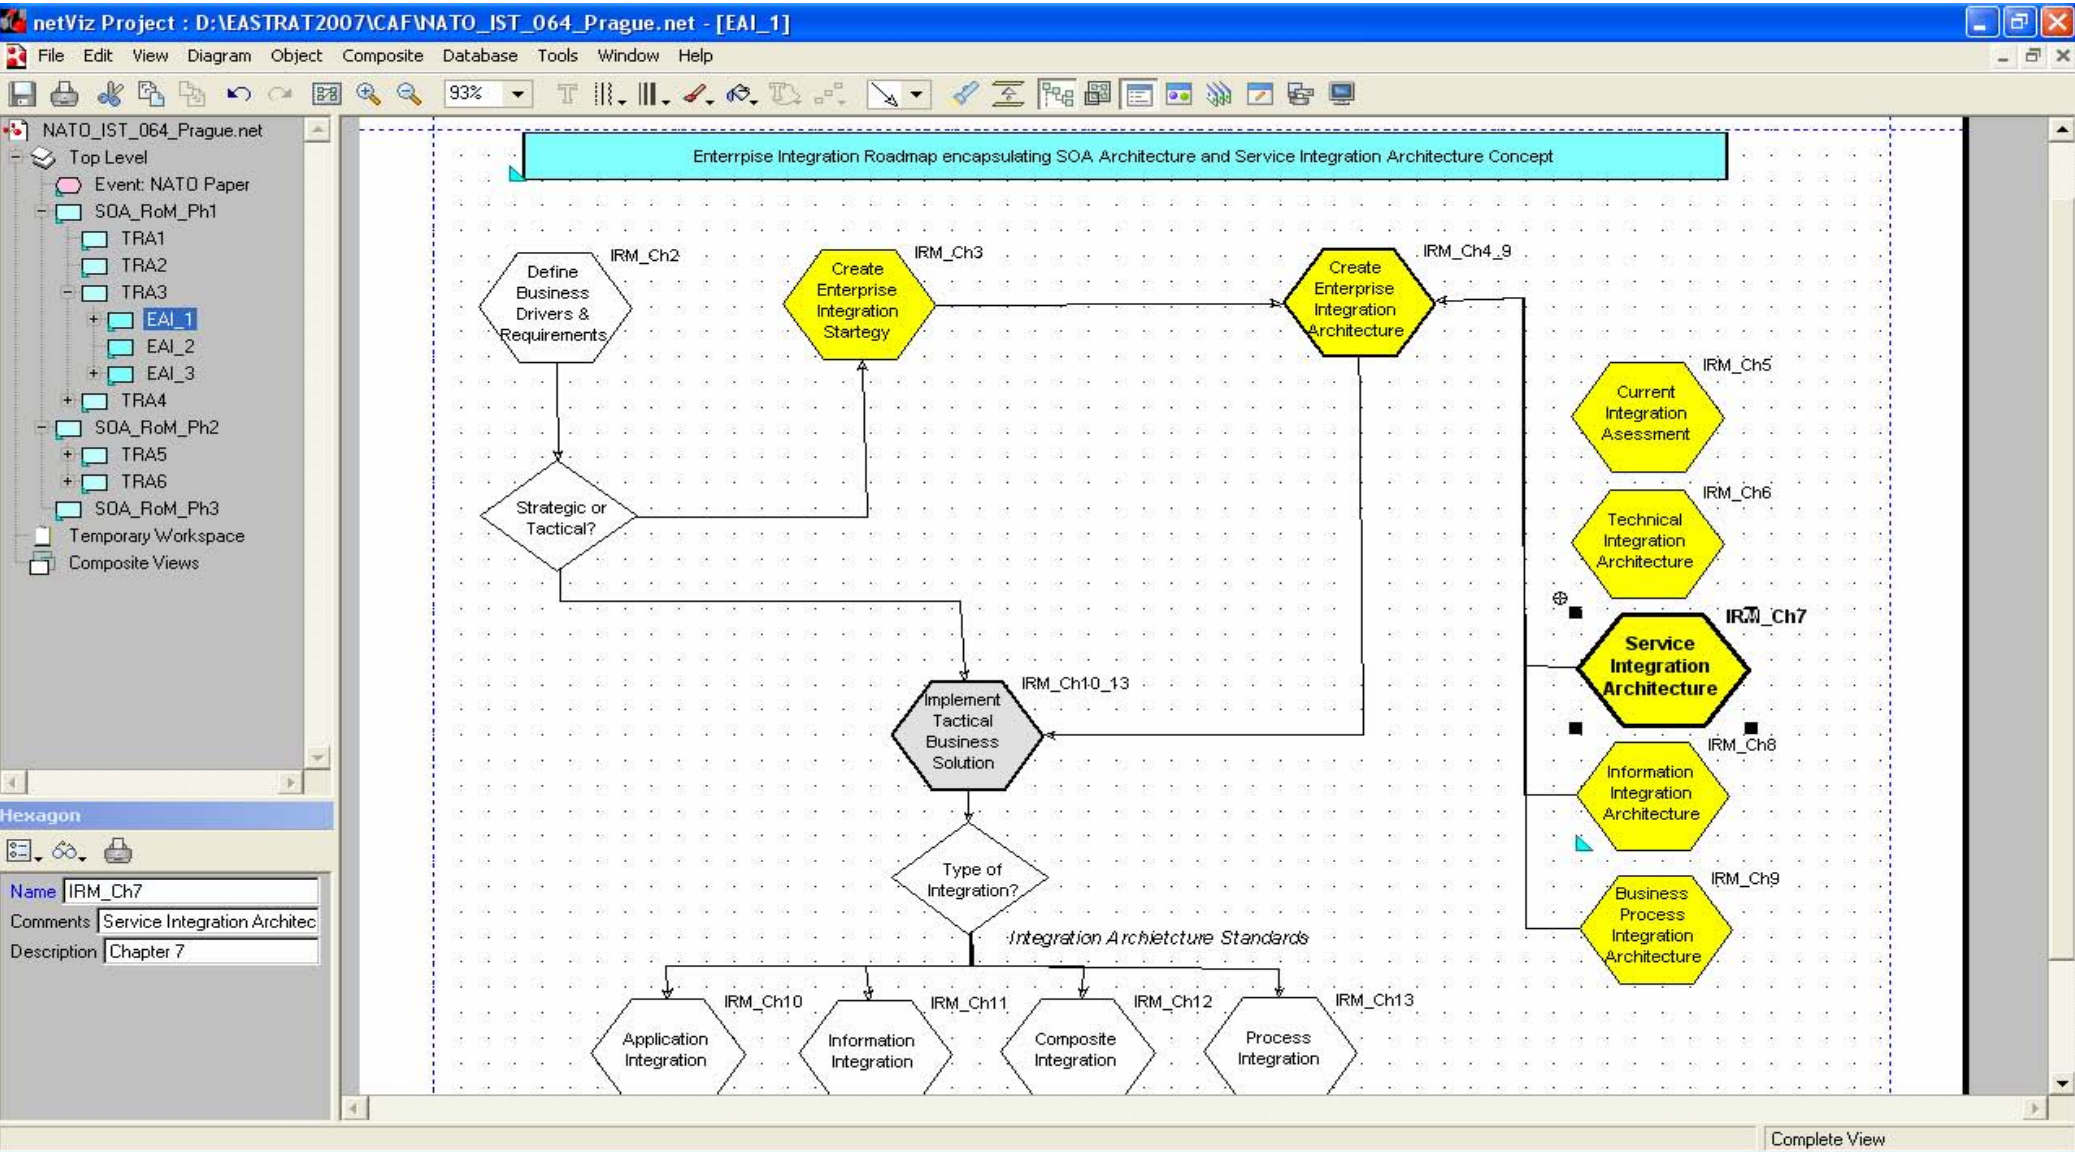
netViz Project : D:\EASTRAT2007\CAF\NATO_IST_064_Prague.net - [EAI_1]

File Edit View Diagram Object Composite Database Tools Window Help

93%

NATO_IST_064_Prague.net
Top Level
Event: NATO Paper
SOA_RoM_Ph1
TRA1
TRA2
TRA3
EAI_1
EAI_2
EAI_3
TRA4
SOA_RoM_Ph2
TRA5
TRA6
SOA_RoM_Ph3
Temporary Workspace
Composite Views

Hexagon

Name IRM_Ch7
Comments Service Integration Architec
Description Chapter 7

Enterrpise Integration Roadmap encapsulating SOA Architecture and Service Integration Architecture Concept

Define Business Drivers & Requirements
IRM_Ch2

Create Enterprise Integration Startegy
IRM_Ch3

Create Enterprise Integration Architecture
IRM_Ch4_9

Current Integration Assesment
IRM_Ch5

Technical Integration Architecture
IRM_Ch6

Service Integration Architecture
IRM_Ch7

Information Integration Architecture
IRM_Ch8

Business Process Integration Architecture
IRM_Ch9

Strategic or Tactical?

Implement Tactical Business Solution
IRM_Ch10_13

Type of Integration?

Integration Archietcture Standards

Application Integration
IRM_Ch10

Information Integration
IRM_Ch11

Composite Integration
IRM_Ch12

Process Integration
IRM_Ch13

Complete View